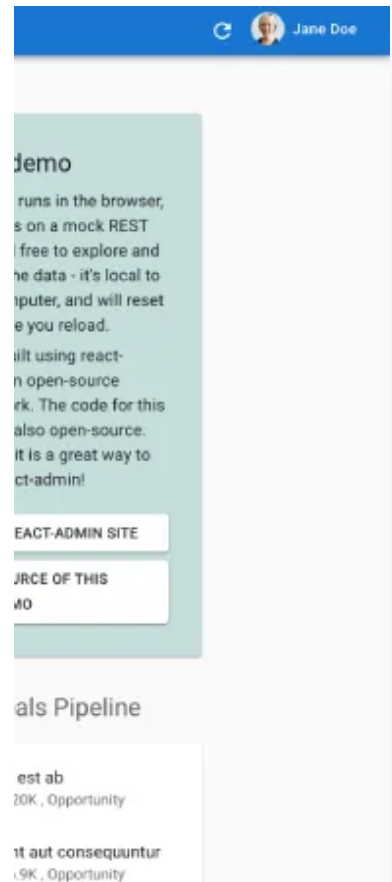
Jane Doe

demo

runs in the browser, s on a mock REST free to explore and he data - it's local to nputer, and will reset e you reload.

ilt using react- n open-source rk. The code for this also open-source. it is a great way to ct-admin!

EACT-ADMIN SITE

IRCE OF THIS MO

als Pipeline

est ab
20K , Opportunity

it aut consequuntur
.9K , Opportunity